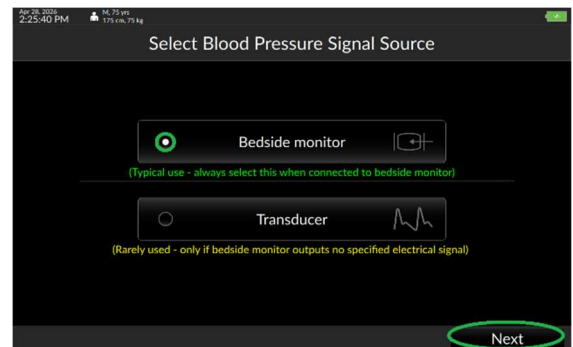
Apr 28, 2026
2:25:40 PM

M, 75 yrs
175 cm, 75 kg

Select Blood Pressure Signal Source

Bedside monitor

(Typical use - always select this when connected to bedside monitor)

Transducer

(Rarely used - only if bedside monitor outputs no specified electrical signal)

Next